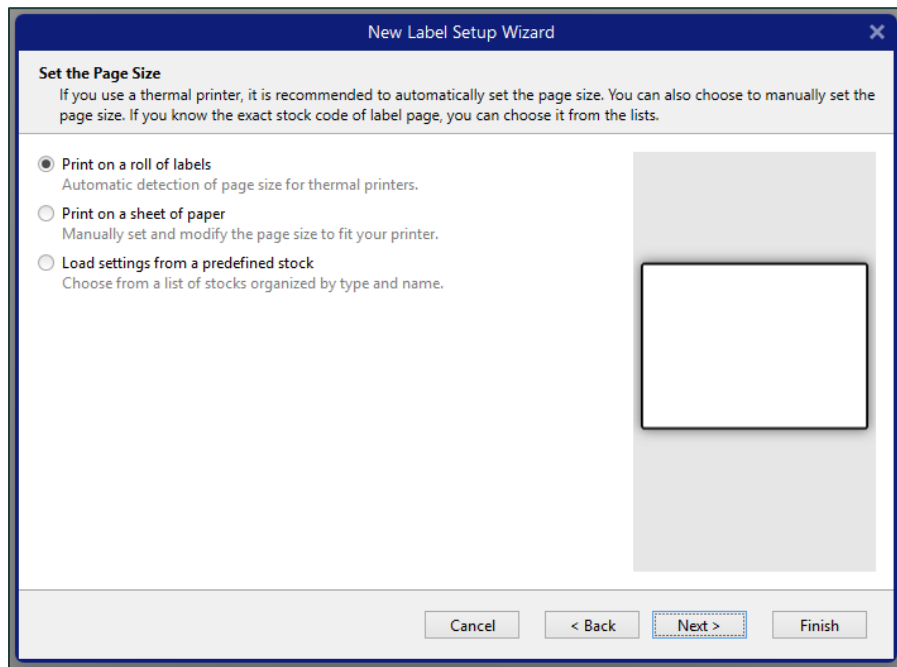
New Label Setup Wizard

Set the Page Size
If you use a thermal printer, it is recommended to automatically set the page size. You can also choose to manually set the page size. If you know the exact stock code of label page, you can choose it from the lists.

Print on a roll of labels
Automatic detection of page size for thermal printers.

Print on a sheet of paper
Manually set and modify the page size to fit your printer.

Load settings from a predefined stock
Choose from a list of stocks organized by type and name.

Cancel
< Back
Next >
Finish